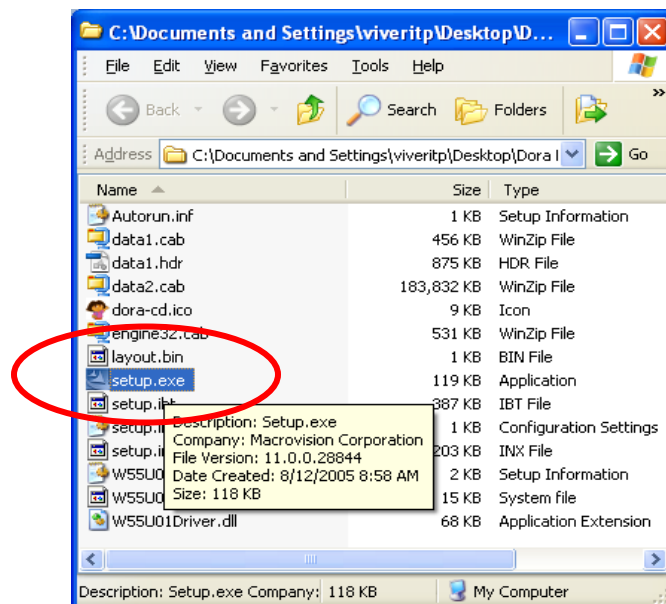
C:\Documents and Settings\viveritp\Desktop\D...

File Edit View Favorites Tools Help

Back Search Folders

Address C:\Documents and Settings\viveritp\Desktop\Dora I Go

| Name | Size | Type |
|---|---|---|
| Autorun.inf | 1 KB | Setup Information |
| data1.cab | 456 KB | WinZip File |
| data1.hdr | 875 KB | HDR File |
| data2.cab | 183,832 KB | WinZip File |
| dora-cd.ico | 9 KB | Icon |
| engine32.cab | 531 KB | WinZip File |
| layout.bin | 1 KB | BIN File |
| setup.exe | 119 KB | Application |
| setup.ibt | 387 KB | IBT File |
| setup.i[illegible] | 1 KB | Configuration Settings |
| setup.i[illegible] | 203 KB | INX File |
| W55U0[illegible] | 2 KB | Setup Information |
| W55U0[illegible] | 15 KB | System file |
| W55U01Driver.dll | 68 KB | Application Extension |

Description: Setup.exe
Company: Macrovision Corporation
File Version: 11.0.0.28844
Date Created: 8/12/2005 8:58 AM
Size: 118 KB

Description: Setup.exe Company: 118 KB My Computer